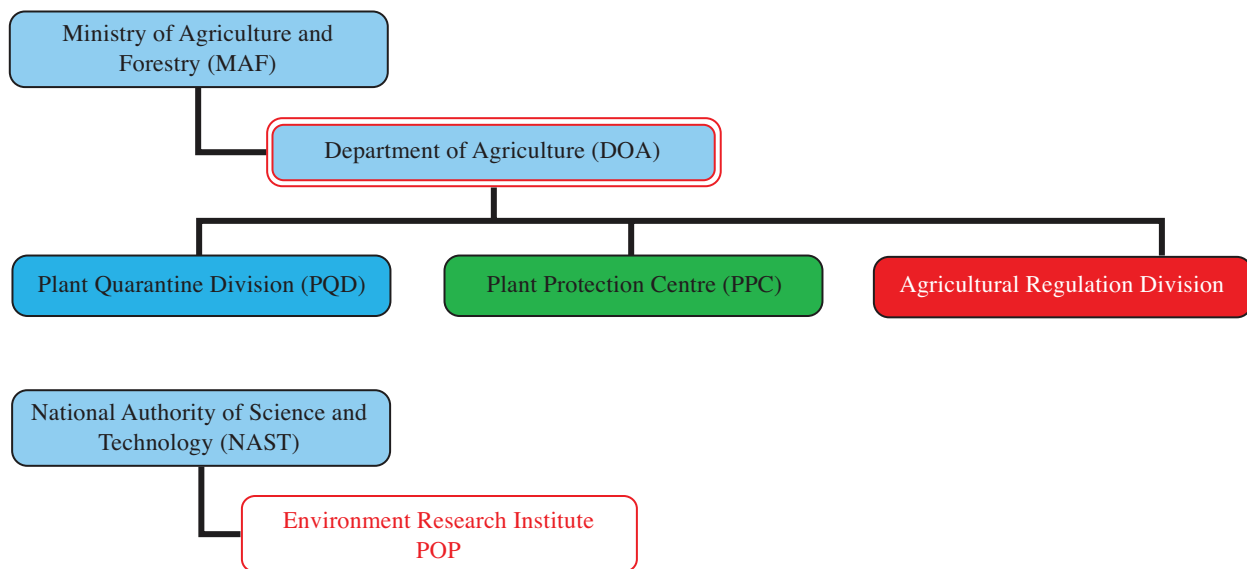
Ministry of Agriculture and Forestry (MAF)

Department of Agriculture (DOA)

Plant Quarantine Division (PQD)

Plant Protection Centre (PPC)

Agricultural Regulation Division

National Authority of Science and Technology (NAST)

Environment Research Institute POP